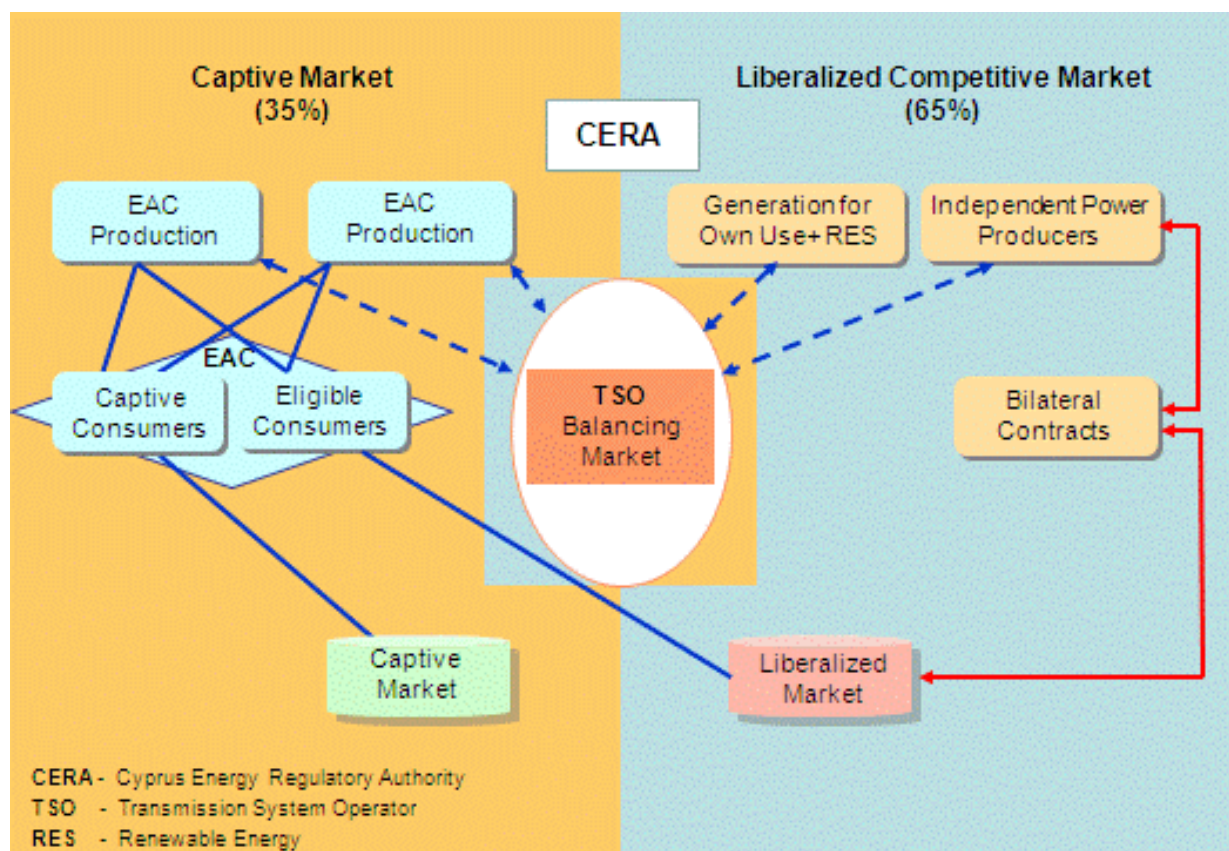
Captive Market
(35%)

Liberalized Competitive Market
(65%)

CERA

EAC
Production

EAC
Production

Generation for
Own Use+ RES

Independent Power
Producers

EAC

Captive
Consumers

Eligible
Consumers

TSO
Balancing
Market

Bilateral
Contracts

Captive
Market

Liberalized
Market

CERA - Cyprus Energy Regulatory Authority
TSO - Transmission System Operator
RES - Renewable Energy